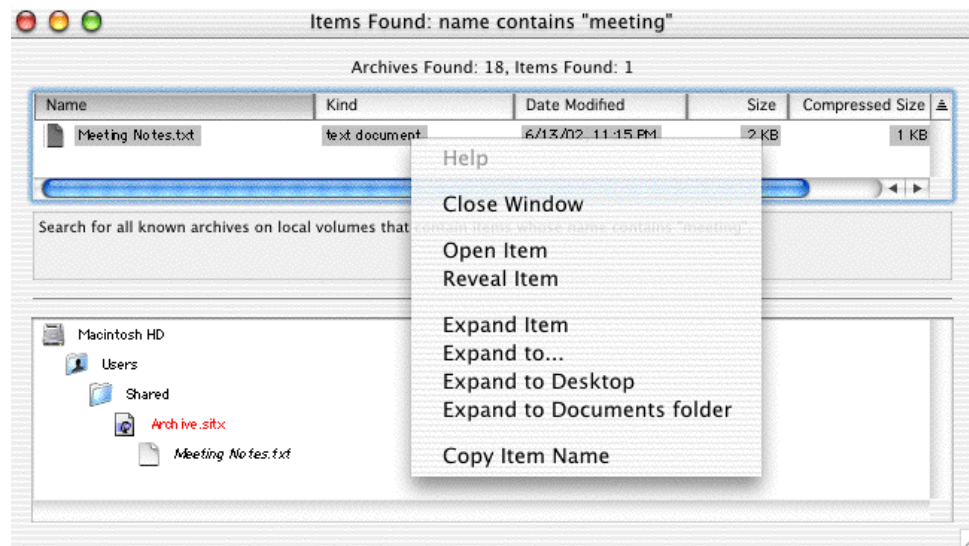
Items Found: name contains "meeting"

Archives Found: 18, Items Found: 1

| Name | Kind | Date Modified | Size | Compressed Size |
|---|---|---|---|---|
| Meeting Notes.txt | text document | 6/13/02, 11:15 PM | 2 KB | 1 KB |

Search for all known archives on local volumes that contain items whose name contains "meeting".

Help

Close Window

Open Item
Reveal Item

Expand Item
Expand to...
Expand to Desktop
Expand to Documents folder

Copy Item Name

Macintosh HD
Users
Shared
Archive.sitx
Meeting Notes.txt